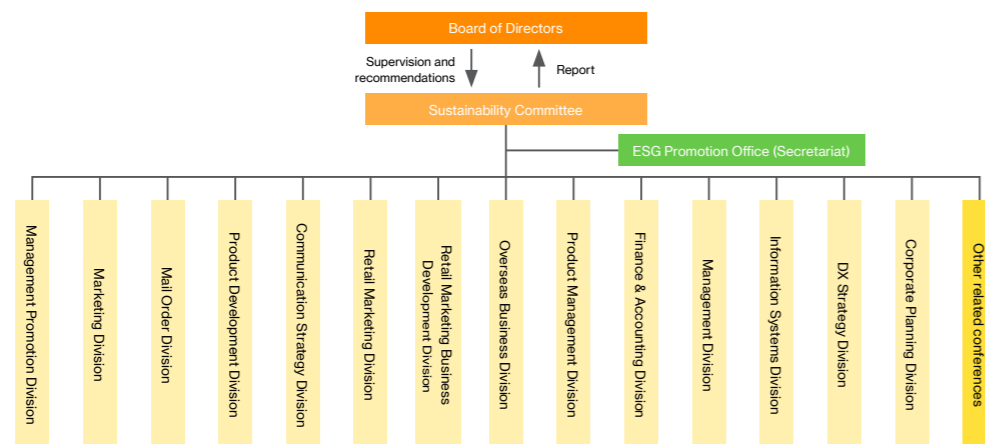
Board of Directors

Supervision and recommendations

Report

Sustainability Committee

ESG Promotion Office (Secretariat)

Management Promotion Division

Marketing Division

Mail Order Division

Product Development Division

Communication Strategy Division

Retail Marketing Division

Retail Marketing Business Development Division

Overseas Business Division

Product Management Division

Finance & Accounting Division

Management Division

Information Systems Division

DX Strategy Division

Corporate Planning Division

Other related conferences